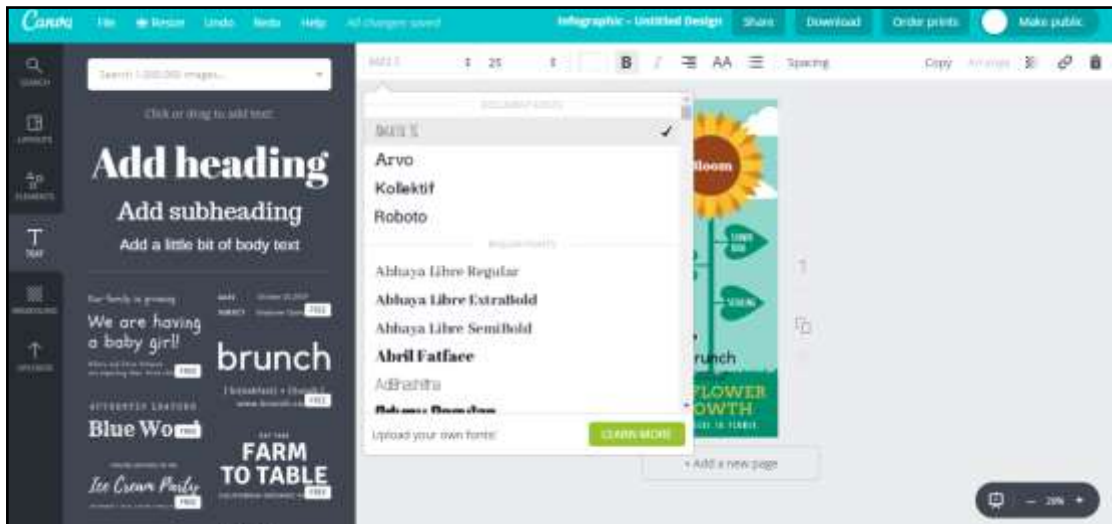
Canva File Resize Undo Redo Help All changes saved

Infographic - Untitled Design Share Download Order prints Make public

SEARCH

LAYOUTS

ELEMENTS

TEXT

BACKGROUND

UPLOADS

Search 1,000,000 images...

Click or drag to add text

Add heading

Add subheading

Add a little bit of body text

Our family is growing

We are having a baby girl!

FREE

FREE

brunch

FREE

Blue Wo FREE

FARM TO TABLE

FREE

Ice Cream Party FREE

BASE 25 B I AA Spacing Copy Arrange

DOCUMENT FONTS

BASE

Arvo

Kollektif

Roboto

REGULAR FONTS

Abhaya Libre Regular

Abhaya Libre ExtraBold

Abhaya Libre SemiBold

Abril Fatface

AdHashiha

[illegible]

Upload your own fonts! LEARN MORE

Bloom

runch

LOWER

OWTH

+ Add a new page

— 28% +